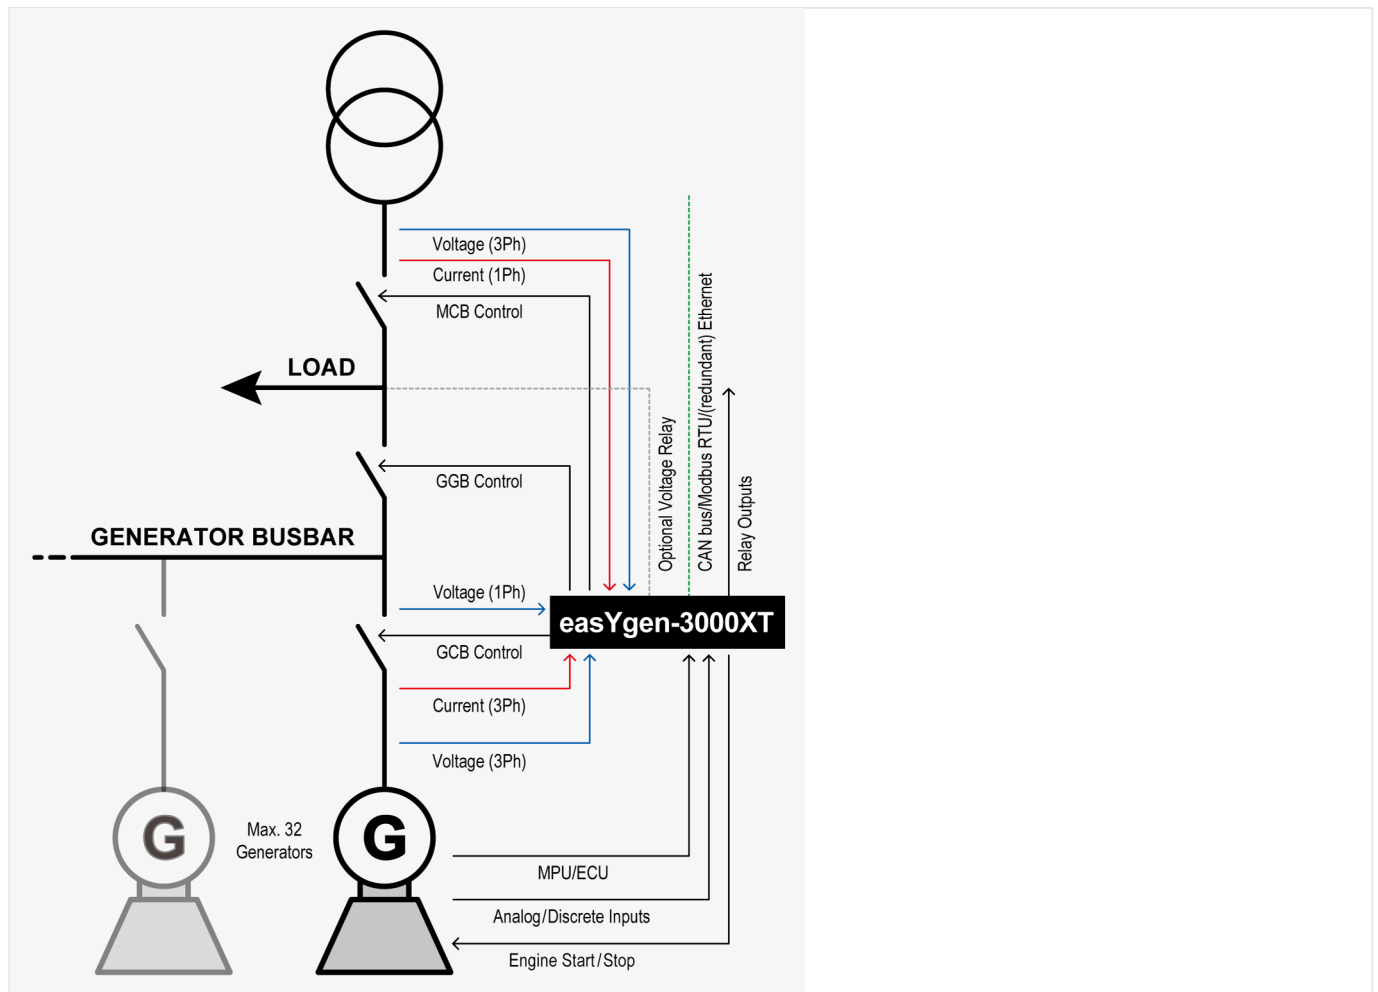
Voltage (3Ph)
Current (1Ph)
MCB Control
LOAD
GGB Control
GENERATOR BUSBAR
Voltage (1Ph)
easYgen-3000XT
GCB Control
Current (3Ph)
Voltage (3Ph)
Optional Voltage Relay
CAN bus/Modbus RTU/(redundant) Ethernet
Relay Outputs
G
Max. 32 Generators
G
MPU/ECU
Analog/Discrete Inputs
Engine Start/Stop